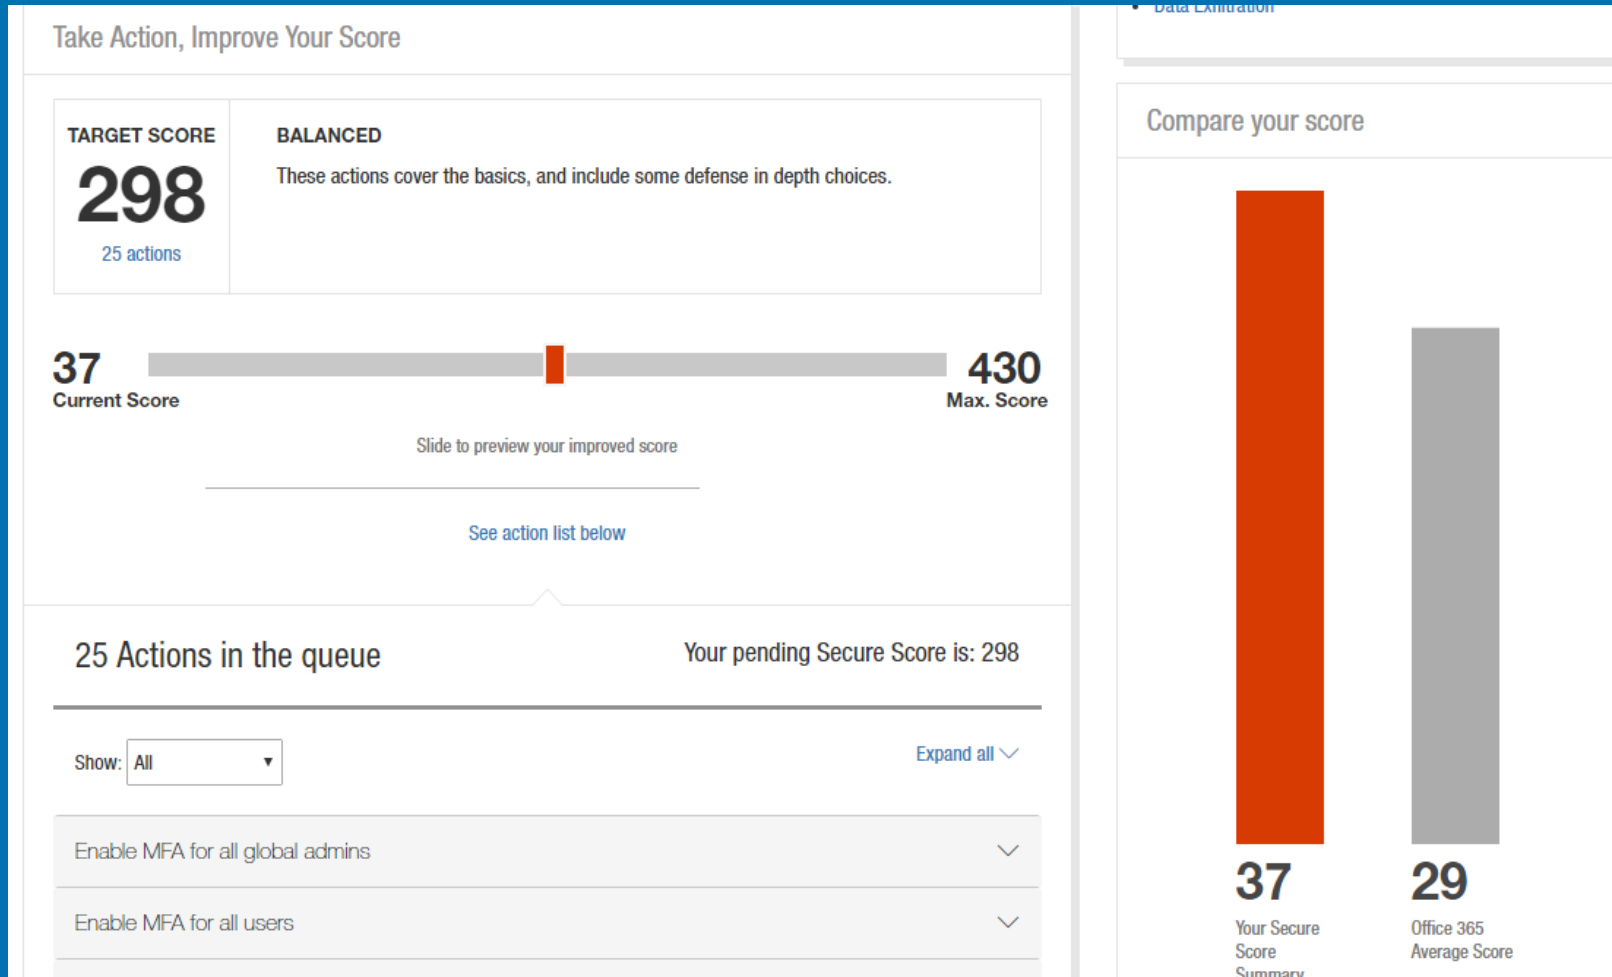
Take Action, Improve Your Score

TARGET SCORE
298
25 actions

BALANCED
These actions cover the basics, and include some defense in depth choices.

37
Current Score

430
Max. Score

Slide to preview your improved score

See action list below

25 Actions in the queue

Your pending Secure Score is: 298

Show: All

Expand all

Enable MFA for all global admins

Enable MFA for all users

Data Exfiltration

Compare your score

37
Your Secure Score Summary

29
Office 365 Average Score